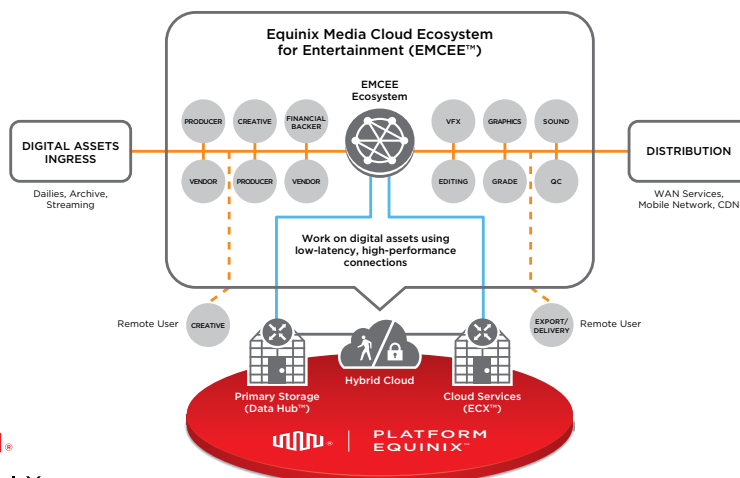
Equinix Media Cloud Ecosystem for Entertainment (EMCEE™)

EMCEE Ecosystem

PRODUCER

CREATIVE

FINANCIAL BACKER

VFX

GRAPHICS

SOUND

DIGITAL ASSETS INGRESS

Dailies, Archive, Streaming

VENDOR

PRODUCER

VENDOR

EDITING

GRADE

QC

DISTRIBUTION

WAN Services, Mobile Network, CDN

Work on digital assets using low-latency, high-performance connections

Remote User

CREATIVE

EXPORT/ DELIVERY

Remote User

Hybrid Cloud

Primary Storage (Data Hub™)

Cloud Services (ECX™)

PLATFORM EQUINIX™